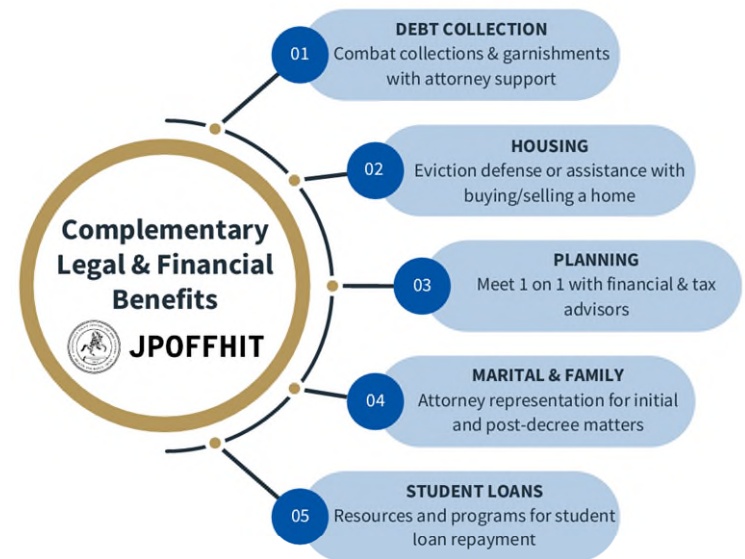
Complementary Legal & Financial Benefits

JPOFFHIT

01
DEBT COLLECTION
Combat collections & garnishments with attorney support

02
HOUSING
Eviction defense or assistance with buying/selling a home

03
PLANNING
Meet 1 on 1 with financial & tax advisors

04
MARITAL & FAMILY
Attorney representation for initial and post-decree matters

05
STUDENT LOANS
Resources and programs for student loan repayment